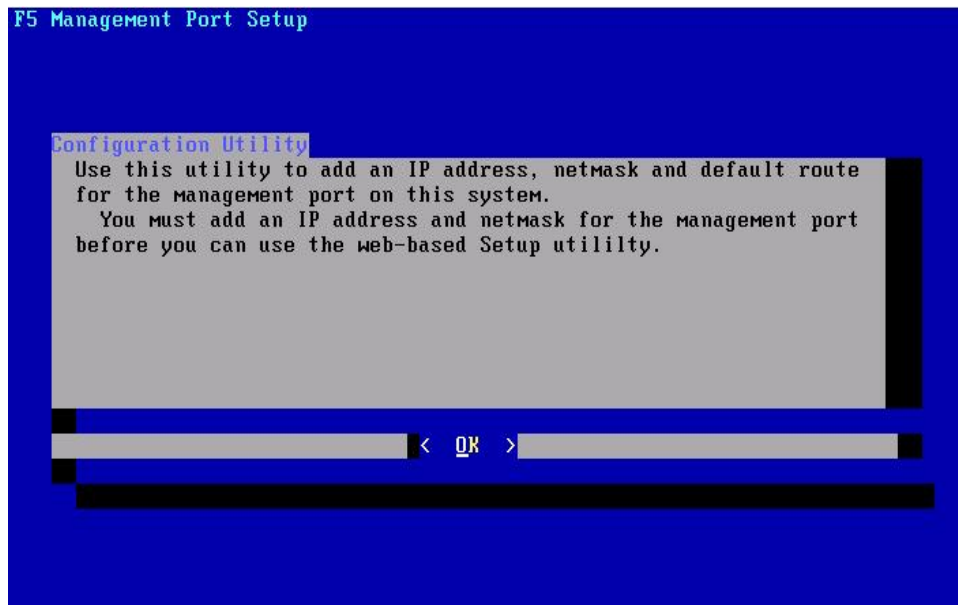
F5 Management Port Setup

Configuration Utility

Use this utility to add an IP address, netmask and default route for the management port on this system.

You must add an IP address and netmask for the management port before you can use the web-based Setup utililty.

< OK >